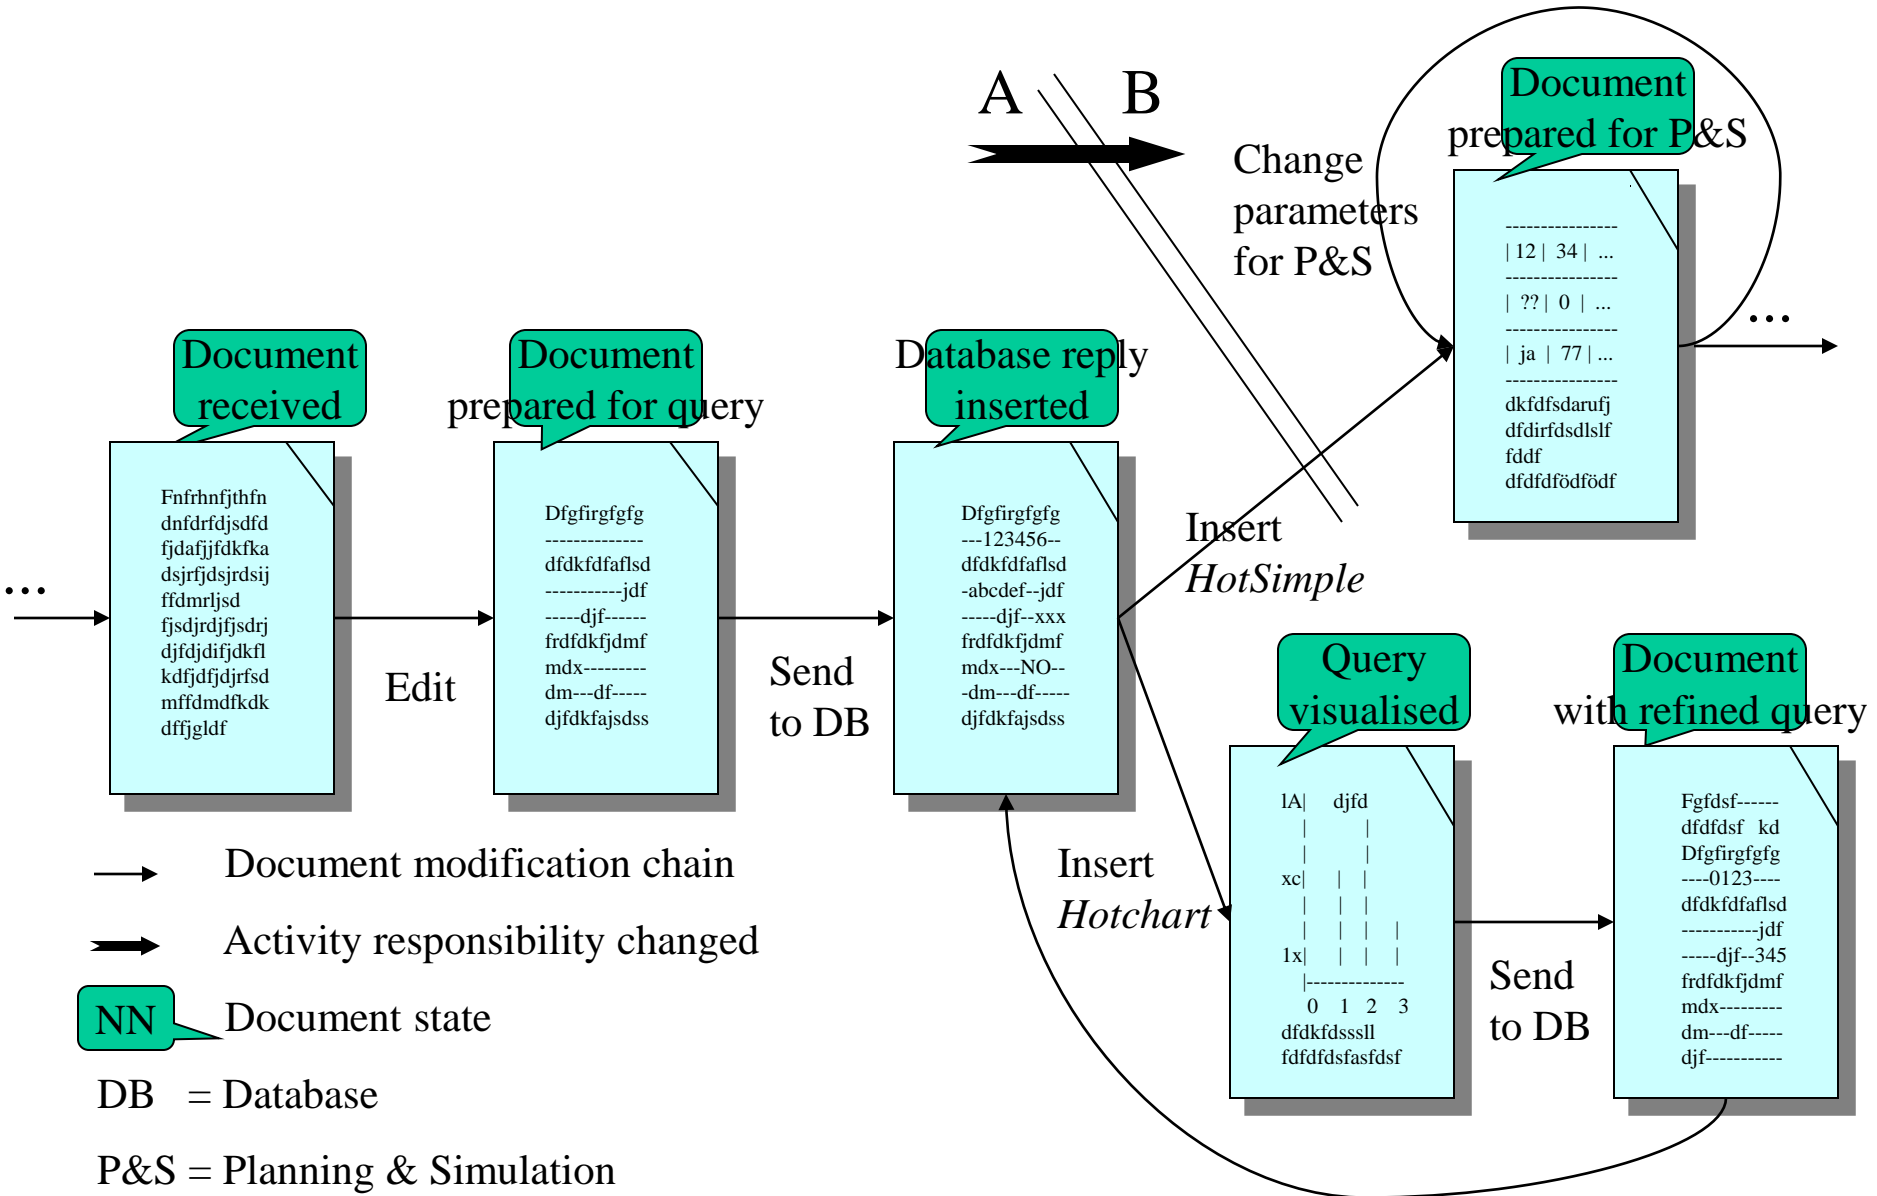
A B

Change parameters for P&S

Document prepared for P&S

---------------
| 12 | 34 | ...
---------------
| ?? | 0 | ...
---------------
| ja | 77 | ...
---------------
dkfdfsdarufj
dfdirfdsdlslf
fddf
dfdfdfödfödf

...

Document received

Fnfrhnfjthfn
dnfdrfdjsdfd
fjdafjjfdkfka
dsjrfjdsjrdsij
ffdmrljsd
fjsdjrdjfjsdrj
djfdjdifjdkfl
kdfjdfjdjrfsd
mffdmdfkdk
dffjgldf

...

Edit

Document prepared for query

Dfgfirgfgfg
--------------
dfdkfdfaflsd
-----------jdf
-----djf------
frdfdkfjdmf
mdx---------
dm---df-----
djfdkfajsdss

Send to DB

Database reply inserted

Dfgfirgfgfg
---123456--
dfdkfdfaflsd
-abcdef--jdf
-----djf--xxx
frdfdkfjdmf
mdx---NO--
-dm---df-----
djfdkfajsdss

Insert *HotSimple*

Query visualised

1A| djfd
xc|
1x|
|-------------
0 1 2 3
dfdkfdsssll
fdfdfdsfasfdsf

Insert *Hotchart*

Send to DB

Document with refined query

Fgfdsf------
dfdfdsf kd
Dfgfirgfgfg
----0123----
dfdkfdfaflsd
-----------jdf
-----djf--345
frdfdkfjdmf
mdx---------
dm---df-----
djf-----------

Document modification chain

Activity responsibility changed

NN Document state

DB = Database

P&S = Planning & Simulation